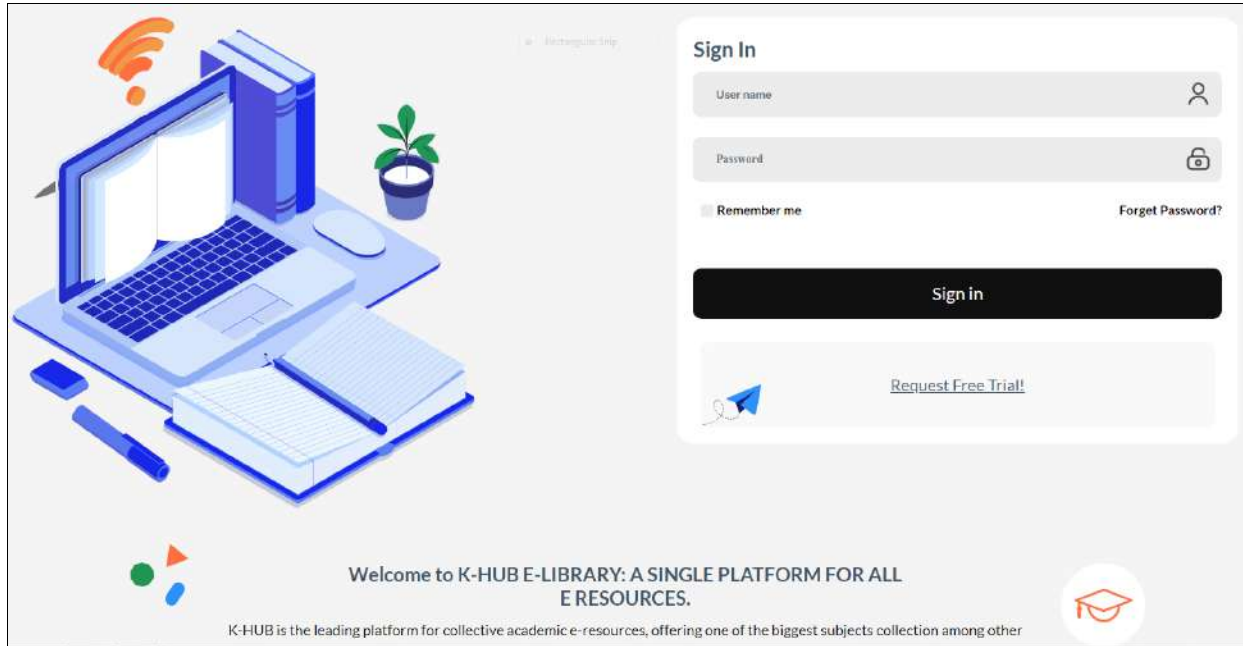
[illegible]

Sign In

User name

Password

Remember me

Forget Password?

Sign in

Request Free Trial!

Welcome to K-HUB E-LIBRARY: A SINGLE PLATFORM FOR ALL E RESOURCES.

K-HUB is the leading platform for collective academic e-resources, offering one of the biggest subjects collection among other